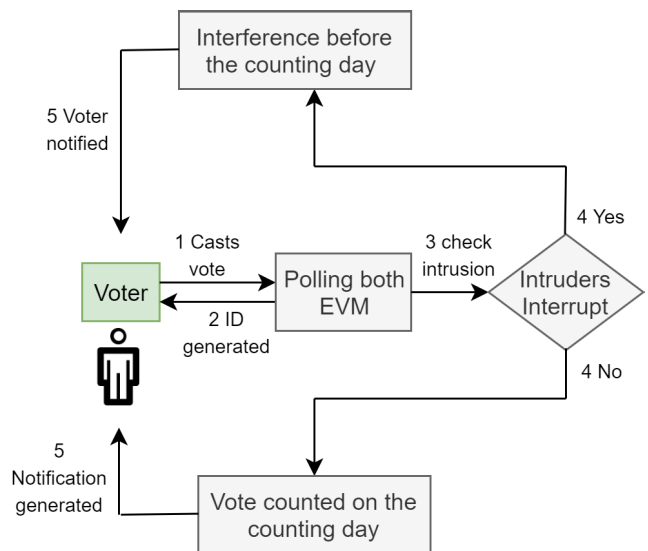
Interference before the counting day

5 Voter notified

4 Yes

1 Casts vote

Voter

Polling both EVM

3 check intrusion

Intruders Interrupt

2 ID generated

4 No

5 Notification generated

Vote counted on the counting day